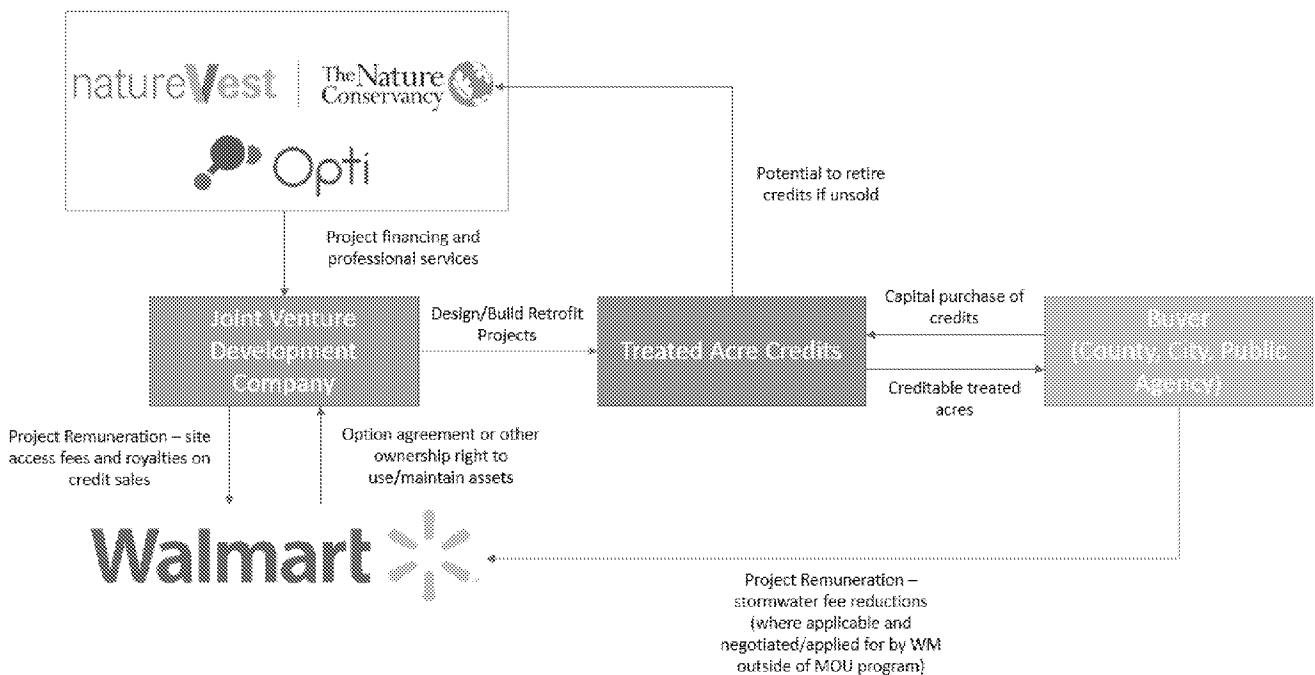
natureVest | The Nature Conservancy

Opti

Potential to retire credits if unsold

Project financing and professional services

Joint Venture Development Company

Design/Build Retrofit Projects

Treated Acre Credits

Capital purchase of credits

Buyer (County, City, Public Agency)

Creditable treated acres

Project Remuneration – site access fees and royalties on credit sales

Option agreement or other ownership right to use/maintain assets

Walmart

Project Remuneration – stormwater fee reductions (where applicable and negotiated/applied for by WM outside of MOU program)